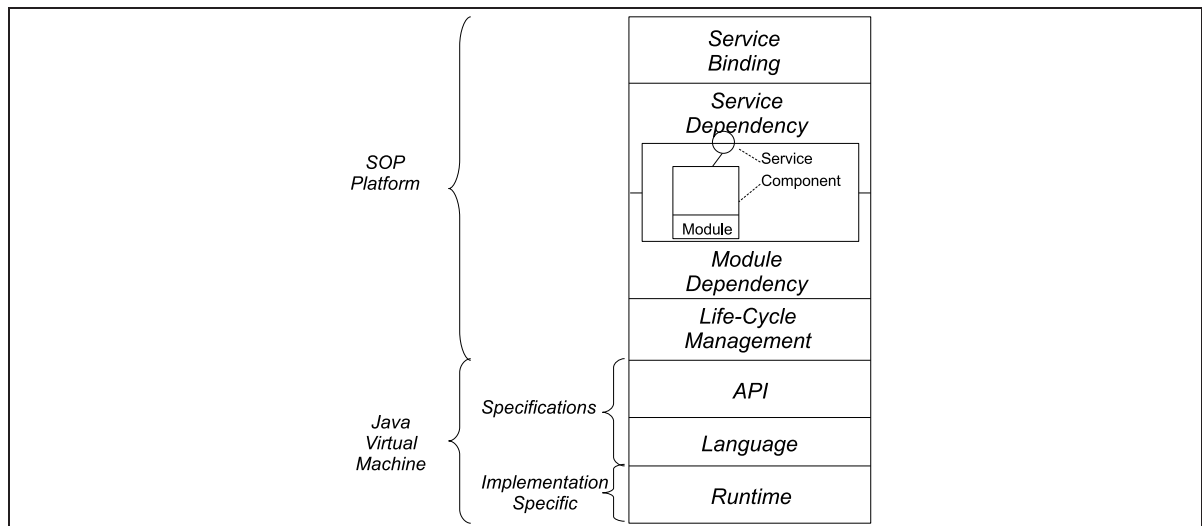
SOP Platform

Service Binding

Service Dependency

Service

Component

Module

Module Dependency

Life-Cycle Management

Java Virtual Machine

Specifications

API

Language

Implementation Specific

Runtime